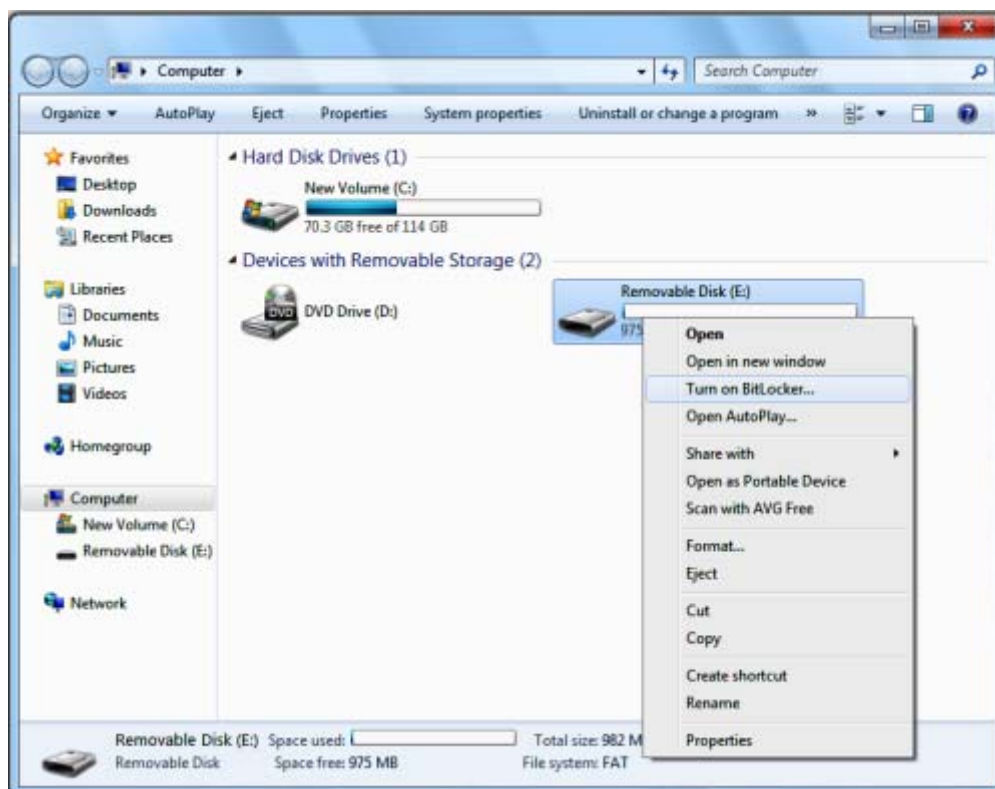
Computer ▸

Search Computer

Organize ▾ AutoPlay Eject Properties System properties Uninstall or change a program »

Favorites
Desktop
Downloads
Recent Places

Libraries
Documents
Music
Pictures
Videos

Homegroup

Computer
New Volume (C:)
Removable Disk (E:)

Network

Hard Disk Drives (1)

New Volume (C:)
70.3 GB free of 114 GB

Devices with Removable Storage (2)

DVD Drive (D:)

DVD

Removable Disk (E:)
975

Open
Open in new window
Turn on BitLocker...
Open AutoPlay...
Share with
Open as Portable Device
Scan with AVG Free
Format...
Eject
Cut
Copy
Create shortcut
Rename
Properties

Removable Disk (E:) Space used:
Removable Disk Space free: 975 MB
Total size: 982 M
File system: FAT